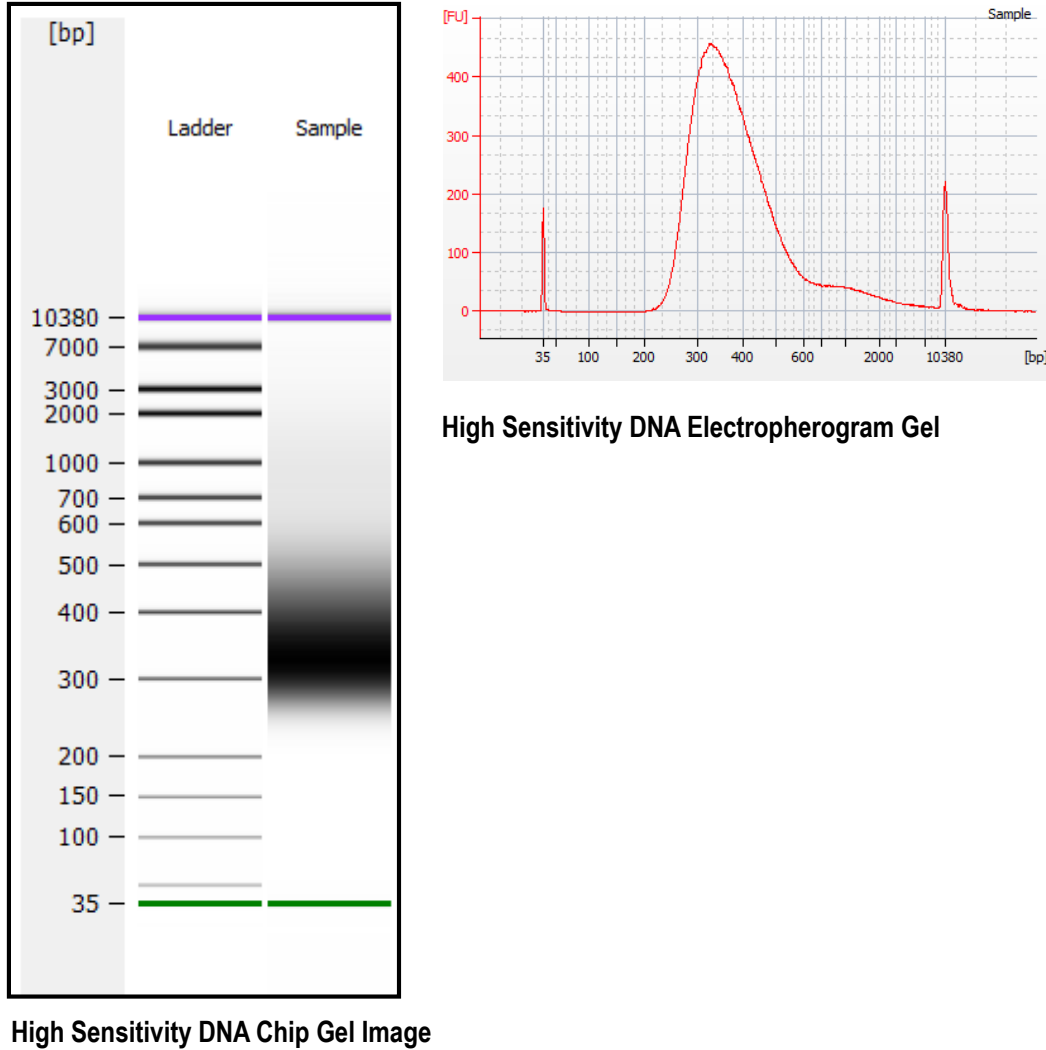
[bp]

Ladder

Sample

10380
7000
3000
2000
1000
700
600
500
400
300
200
150
100
35

High Sensitivity DNA Chip Gel Image

[FU]

Sample

400
300
200
100
0

35
100
200
300
400
600
2000
10380
[bp]

High Sensitivity DNA Electropherogram Gel